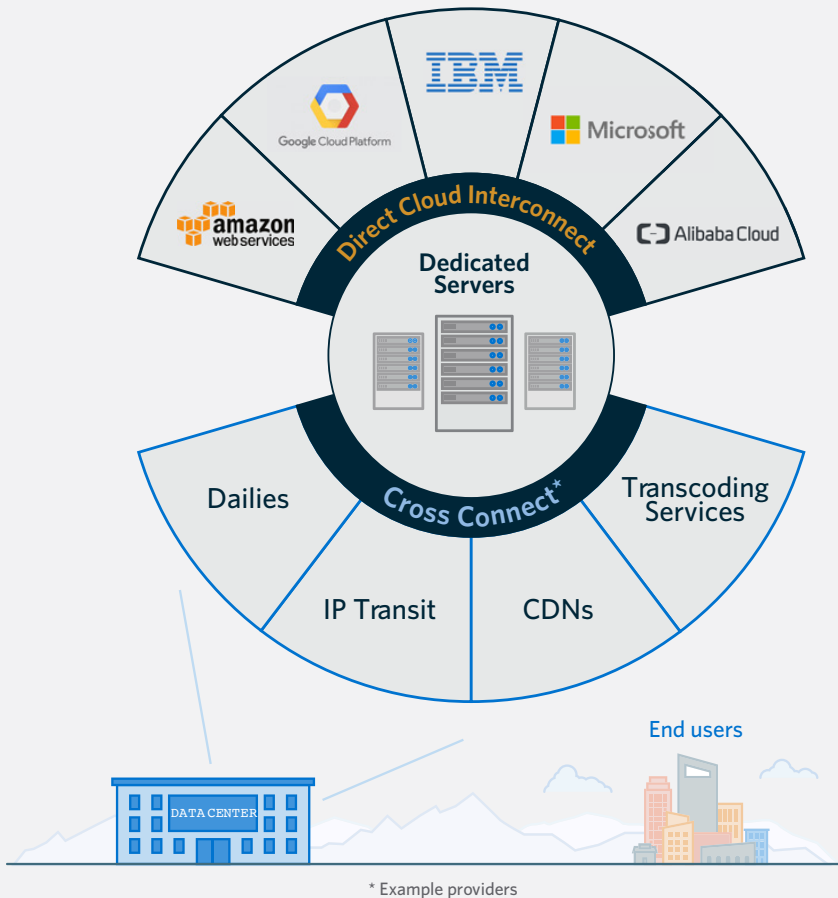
IBM

Google Cloud Platform

Microsoft

amazon web services

Alibaba Cloud

Direct Cloud Interconnect

Dedicated Servers

Cross Connect*

Dailies

Transcoding Services

IP Transit

CDNs

End users

DATA CENTER

* Example providers